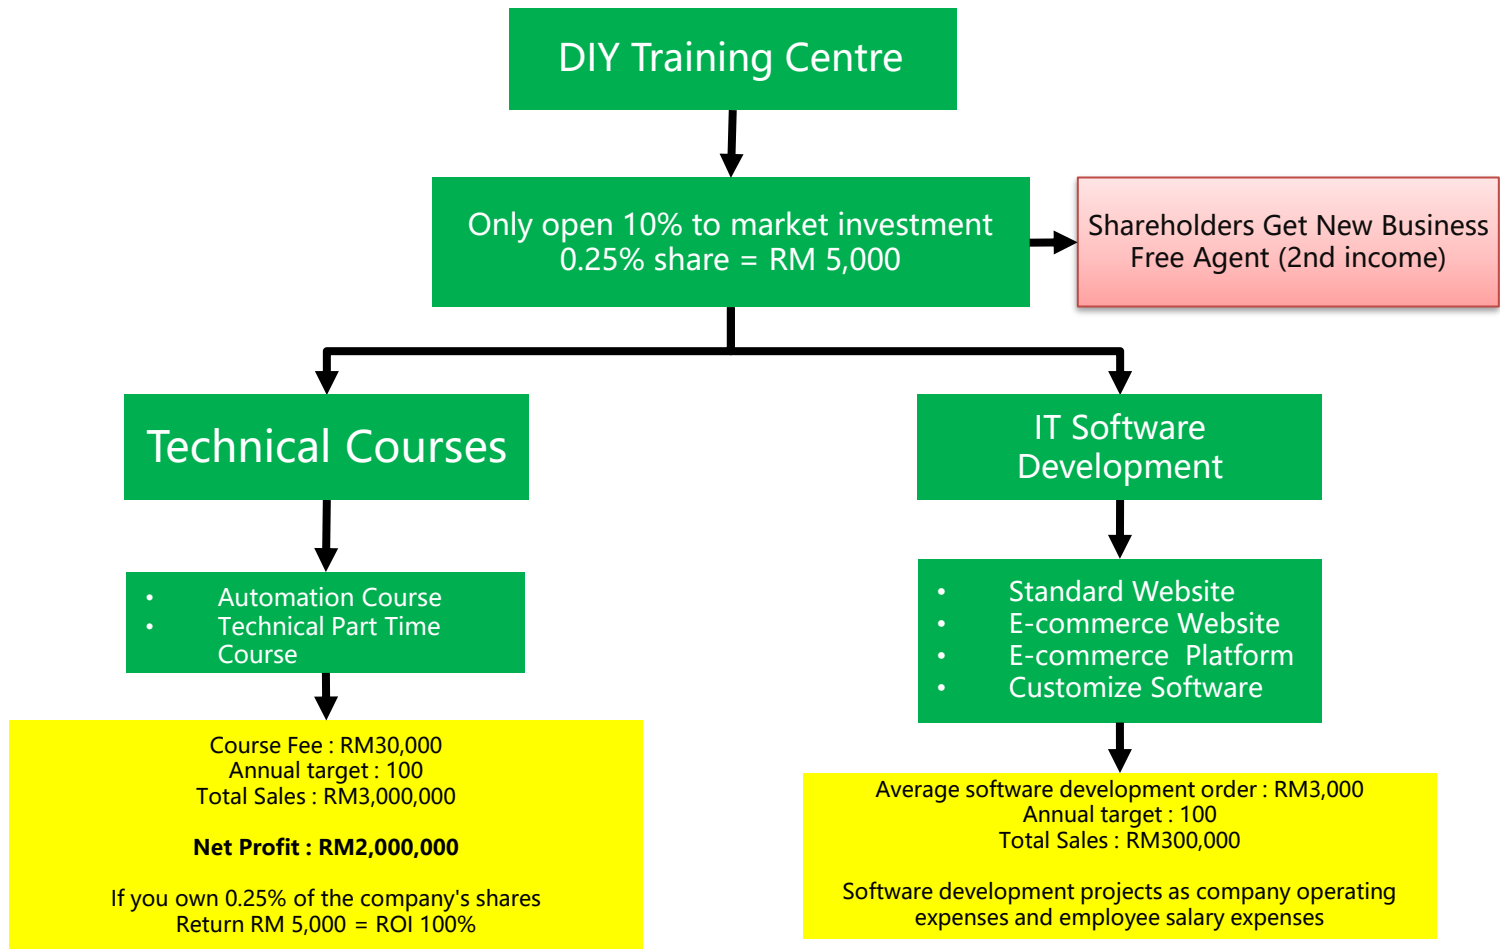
DIY Training Centre

Only open 10% to market investment
0.25% share = RM 5,000

Shareholders Get New Business Free Agent (2nd income)

Technical Courses

- Automation Course
- Technical Part Time Course

Course Fee : RM30,000
Annual target : 100
Total Sales : RM3,000,000

**Net Profit : RM2,000,000**

If you own 0.25% of the company's shares
Return RM 5,000 = ROI 100%

IT Software Development

- Standard Website
- E-commerce Website
- E-commerce Platform
- Customize Software

Average software development order : RM3,000
Annual target : 100
Total Sales : RM300,000

Software development projects as company operating expenses and employee salary expenses